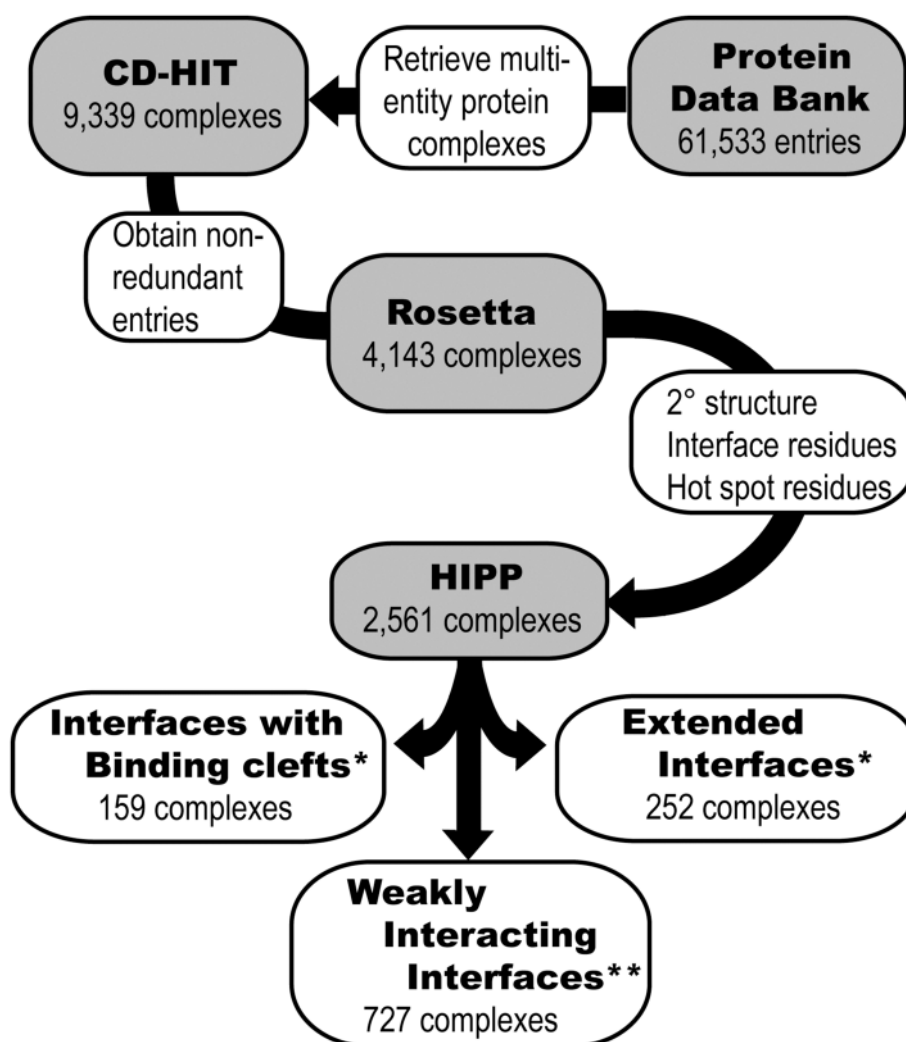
Protein Data Bank
61,533 entries

Retrieve multi-entity protein complexes

CD-HIT
9,339 complexes

Obtain non-redundant entries

Rosetta
4,143 complexes

2° structure
Interface residues
Hot spot residues

HIPP
2,561 complexes

Interfaces with Binding clefts*
159 complexes

Extended Interfaces*
252 complexes

Weakly Interacting Interfaces**
727 complexes